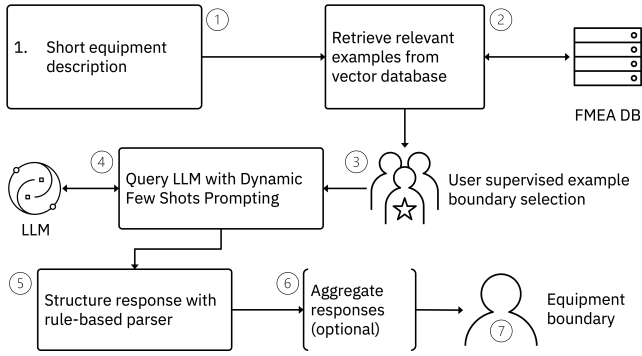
1

1. Short equipment description

2

Retrieve relevant examples from vector database

FMEA DB

4

Query LLM with Dynamic Few Shots Prompting

3

User supervised example boundary selection

LLM

5

Structure response with rule-based parser

6

Aggregate responses (optional)

Equipment boundary

7